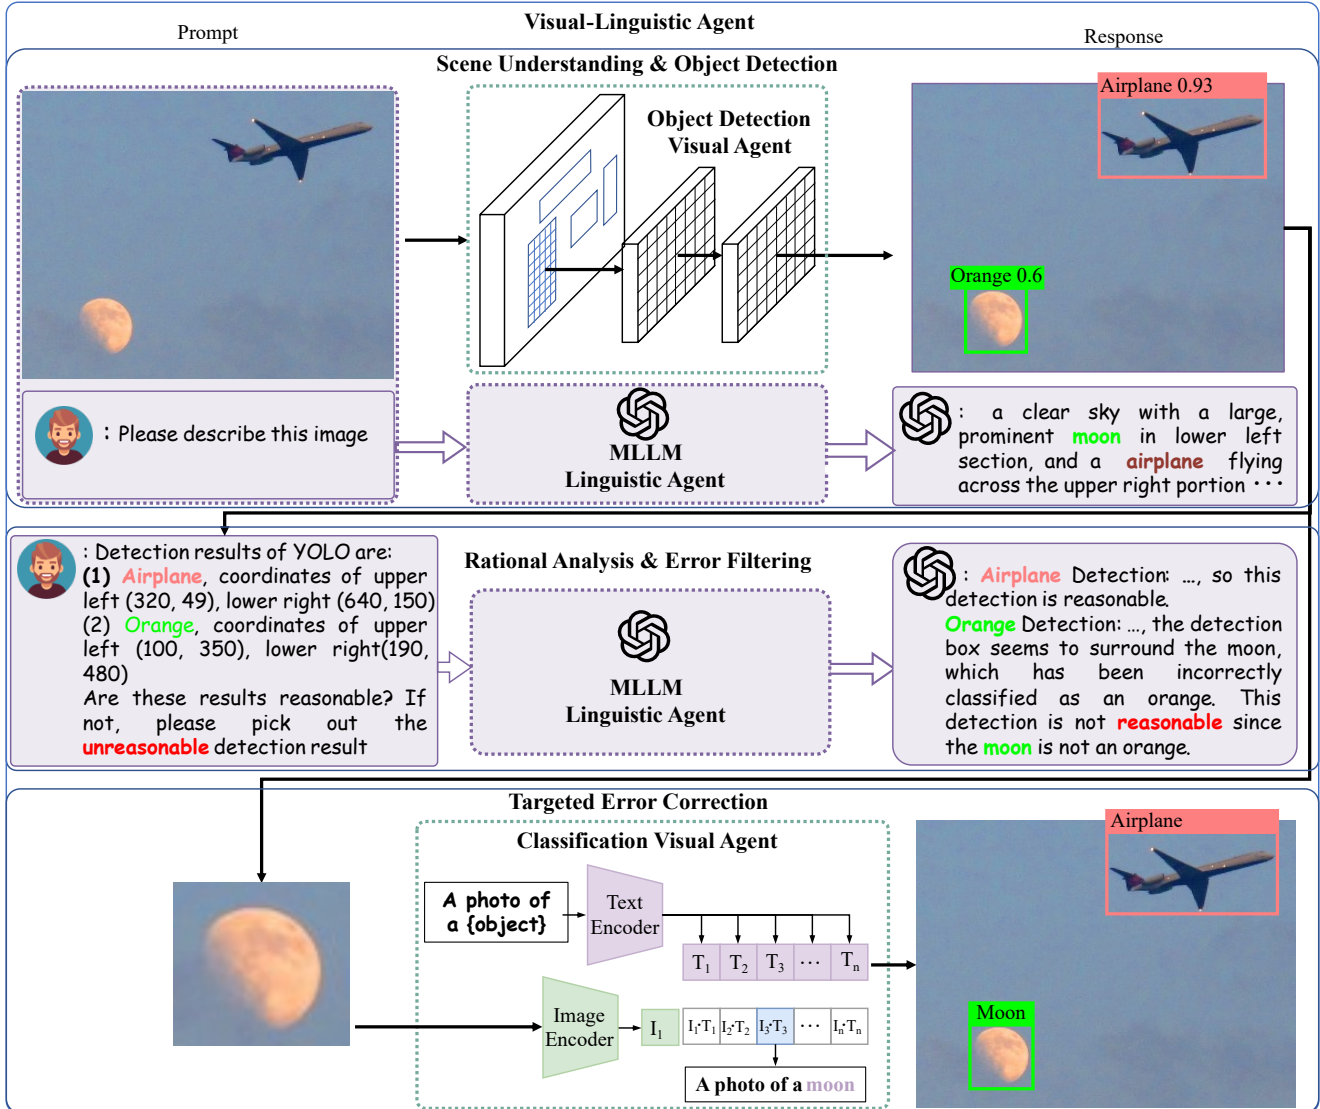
Visual-Linguistic Agent

Prompt

Response

Scene Understanding & Object Detection

Object Detection Visual Agent

Airplane 0.93

Orange 0.6

: Please describe this image

MLLM Linguistic Agent

: a clear sky with a large, prominent moon in lower left section, and a airplane flying across the upper right portion ···

: Detection results of YOLO are:
(1) Airplane, coordinates of upper left (320, 49), lower right (640, 150)
(2) Orange, coordinates of upper left (100, 350), lower right(190, 480)
Are these results reasonable? If not, please pick out the unreasonable detection result

Rational Analysis & Error Filtering

MLLM Linguistic Agent

: Airplane Detection: ..., so this detection is reasonable.
Orange Detection: ..., the detection box seems to surround the moon, which has been incorrectly classified as an orange. This detection is not reasonable since the moon is not an orange.

Targeted Error Correction

Classification Visual Agent

A photo of a {object}

Text Encoder

$T_1$ $T_2$ $T_3$ ··· $T_n$

Image Encoder

$I_1$

$I_1{\cdot}T_1$ $I_1{\cdot}T_2$ $I_1{\cdot}T_3$ ··· $I_1{\cdot}T_n$

A photo of a moon

Airplane

Moon